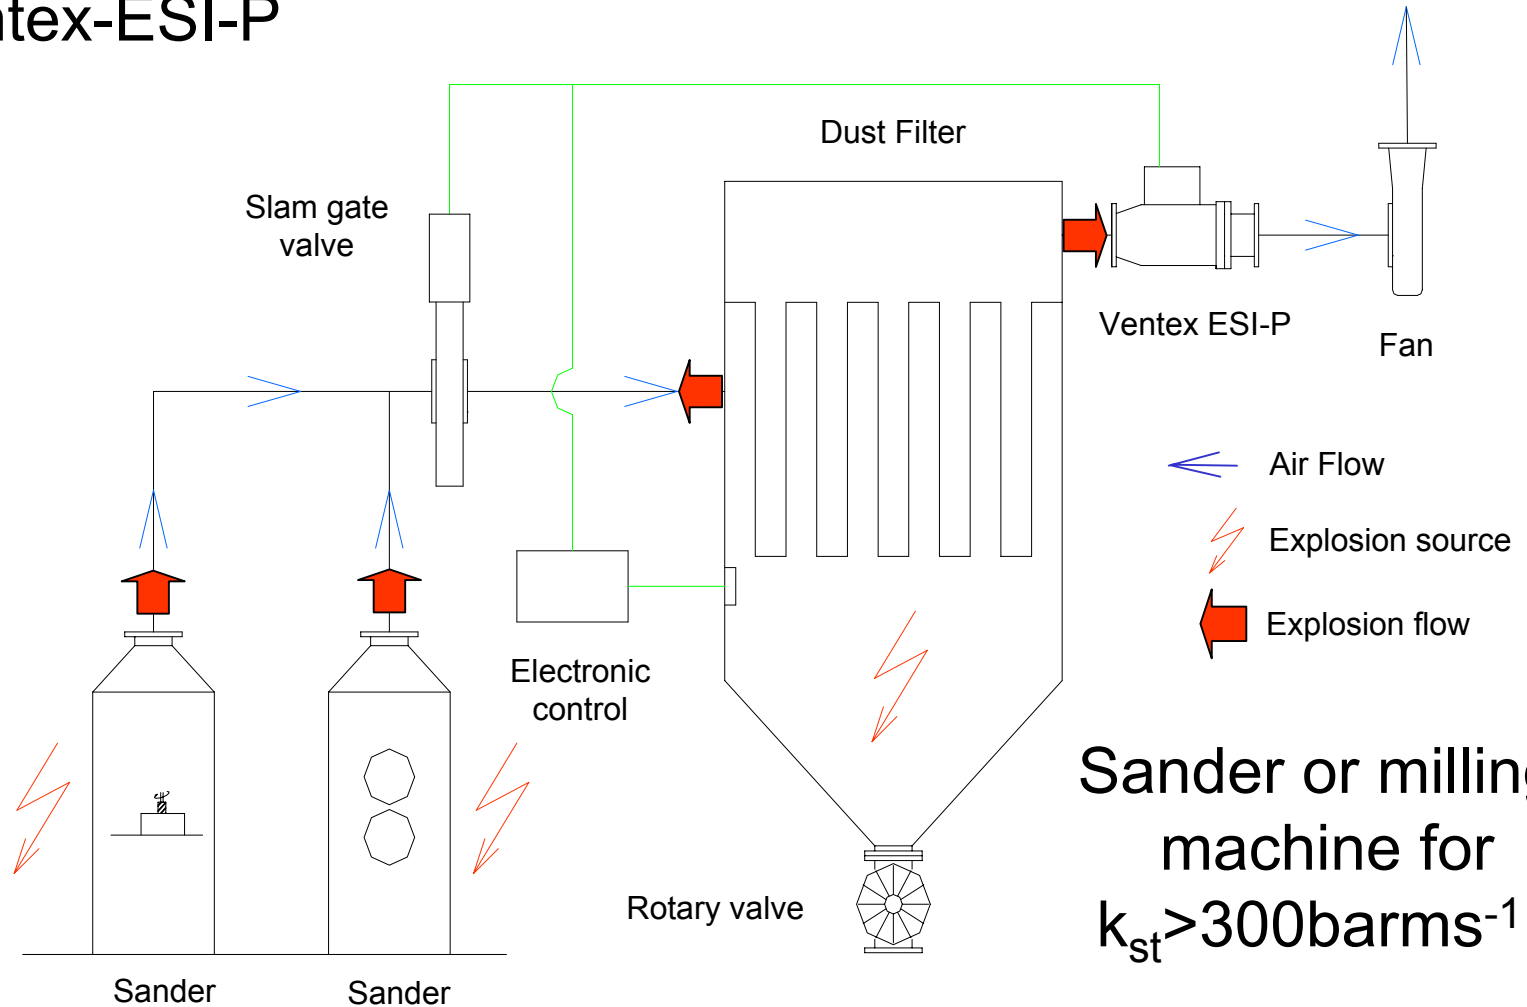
ntex-ESI-P

Dust Filter

Slam gate valve

Ventex ESI-P

Fan

Air Flow

Explosion source

Explosion flow

Electronic control

Sander or milling machine for $k_{st}$>300barms$^{-1}$

Rotary valve

Sander

Sander